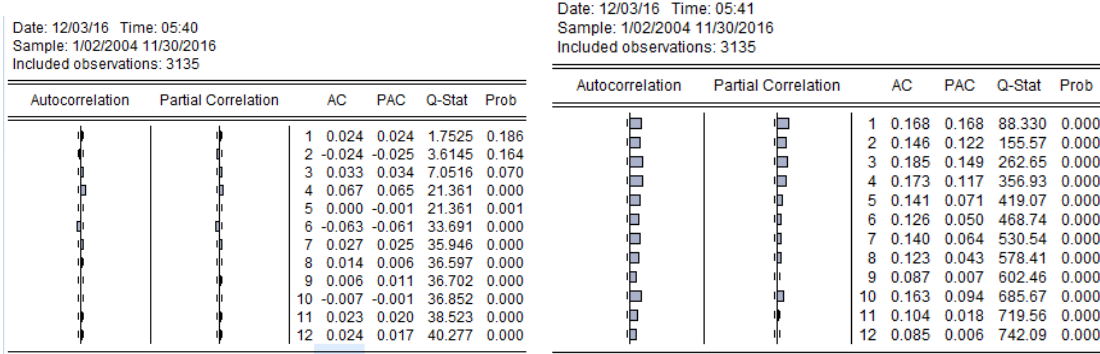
Date: 12/03/16 Time: 05:40
Sample: 1/02/2004 11/30/2016
Included observations: 3135

| Autocorrelation | Partial Correlation | | AC | PAC | Q-Stat | Prob |
|---|---|---|---|---|---|---|
| | | 1 | 0.024 | 0.024 | 1.7525 | 0.186 |
| | | 2 | -0.024 | -0.025 | 3.6145 | 0.164 |
| | | 3 | 0.033 | 0.034 | 7.0516 | 0.070 |
| | | 4 | 0.067 | 0.065 | 21.361 | 0.000 |
| | | 5 | 0.000 | -0.001 | 21.361 | 0.001 |
| | | 6 | -0.063 | -0.061 | 33.691 | 0.000 |
| | | 7 | 0.027 | 0.025 | 35.946 | 0.000 |
| | | 8 | 0.014 | 0.006 | 36.597 | 0.000 |
| | | 9 | 0.006 | 0.011 | 36.702 | 0.000 |
| | | 10 | -0.007 | -0.001 | 36.852 | 0.000 |
| | | 11 | 0.023 | 0.020 | 38.523 | 0.000 |
| | | 12 | 0.024 | 0.017 | 40.277 | 0.000 |

Date: 12/03/16 Time: 05:41
Sample: 1/02/2004 11/30/2016
Included observations: 3135

| Autocorrelation | Partial Correlation | | AC | PAC | Q-Stat | Prob |
|---|---|---|---|---|---|---|
| | | 1 | 0.168 | 0.168 | 88.330 | 0.000 |
| | | 2 | 0.146 | 0.122 | 155.57 | 0.000 |
| | | 3 | 0.185 | 0.149 | 262.65 | 0.000 |
| | | 4 | 0.173 | 0.117 | 356.93 | 0.000 |
| | | 5 | 0.141 | 0.071 | 419.07 | 0.000 |
| | | 6 | 0.126 | 0.050 | 468.74 | 0.000 |
| | | 7 | 0.140 | 0.064 | 530.54 | 0.000 |
| | | 8 | 0.123 | 0.043 | 578.41 | 0.000 |
| | | 9 | 0.087 | 0.007 | 602.46 | 0.000 |
| | | 10 | 0.163 | 0.094 | 685.67 | 0.000 |
| | | 11 | 0.104 | 0.018 | 719.56 | 0.000 |
| | | 12 | 0.085 | 0.006 | 742.09 | 0.000 |